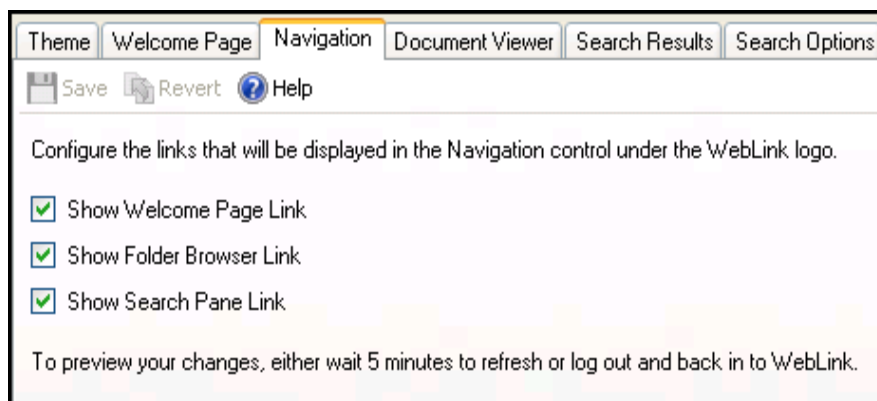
Theme | Welcome Page | Navigation | Document Viewer | Search Results | Search Options

Save Revert Help

Configure the links that will be displayed in the Navigation control under the WebLink logo.

Show Welcome Page Link

Show Folder Browser Link

Show Search Pane Link

To preview your changes, either wait 5 minutes to refresh or log out and back in to WebLink.